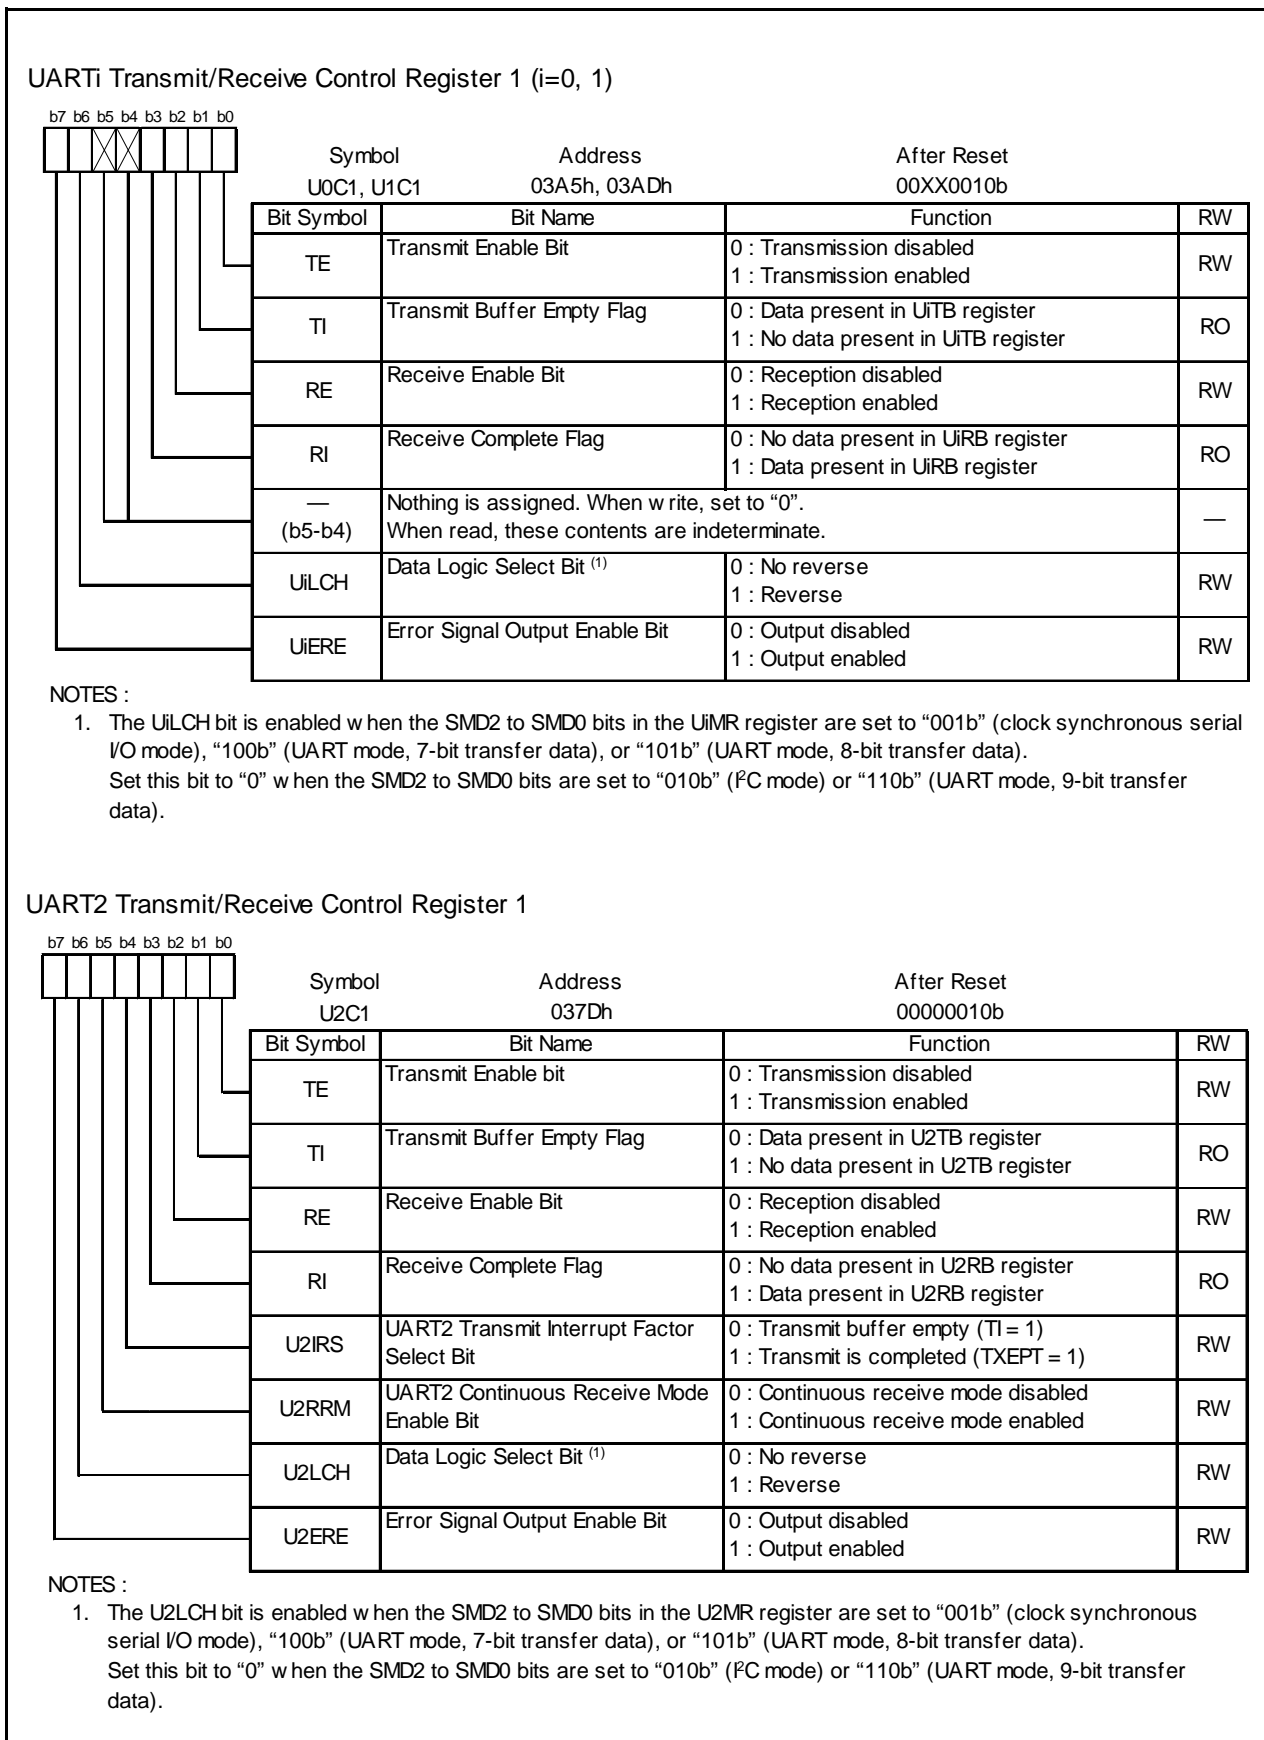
UARTi Transmit/Receive Control Register 1 (i=0, 1)

b7 b6 b5 b4 b3 b2 b1 b0

Symbol U0C1, U1C1
Address 03A5h, 03ADh
After Reset 00XX0010b

| Bit Symbol | Bit Name | Function | RW |
|---|---|---|---|
| TE | Transmit Enable Bit | 0 : Transmission disabled<br>1 : Transmission enabled | RW |
| TI | Transmit Buffer Empty Flag | 0 : Data present in UiTB register<br>1 : No data present in UiTB register | RO |
| RE | Receive Enable Bit | 0 : Reception disabled<br>1 : Reception enabled | RW |
| RI | Receive Complete Flag | 0 : No data present in UiRB register<br>1 : Data present in UiRB register | RO |
| — (b5-b4) | Nothing is assigned. When w rite, set to "0".<br>When read, these contents are indeterminate. | | — |
| UiLCH | Data Logic Select Bit $^{(1)}$ | 0 : No reverse<br>1 : Reverse | RW |
| UiERE | Error Signal Output Enable Bit | 0 : Output disabled<br>1 : Output enabled | RW |

NOTES :
1. The UiLCH bit is enabled w hen the SMD2 to SMD0 bits in the UiMR register are set to "001b" (clock synchronous serial I/O mode), "100b" (UART mode, 7-bit transfer data), or "101b" (UART mode, 8-bit transfer data).
Set this bit to "0" w hen the SMD2 to SMD0 bits are set to "010b" ($I^2C$ mode) or "110b" (UART mode, 9-bit transfer data).

UART2 Transmit/Receive Control Register 1

b7 b6 b5 b4 b3 b2 b1 b0

Symbol U2C1
Address 037Dh
After Reset 00000010b

| Bit Symbol | Bit Name | Function | RW |
|---|---|---|---|
| TE | Transmit Enable bit | 0 : Transmission disabled<br>1 : Transmission enabled | RW |
| TI | Transmit Buffer Empty Flag | 0 : Data present in U2TB register<br>1 : No data present in U2TB register | RO |
| RE | Receive Enable Bit | 0 : Reception disabled<br>1 : Reception enabled | RW |
| RI | Receive Complete Flag | 0 : No data present in U2RB register<br>1 : Data present in U2RB register | RO |
| U2IRS | UART2 Transmit Interrupt Factor Select Bit | 0 : Transmit buffer empty (TI = 1)<br>1 : Transmit is completed (TXEPT = 1) | RW |
| U2RRM | UART2 Continuous Receive Mode Enable Bit | 0 : Continuous receive mode disabled<br>1 : Continuous receive mode enabled | RW |
| U2LCH | Data Logic Select Bit $^{(1)}$ | 0 : No reverse<br>1 : Reverse | RW |
| U2ERE | Error Signal Output Enable Bit | 0 : Output disabled<br>1 : Output enabled | RW |

NOTES :
1. The U2LCH bit is enabled w hen the SMD2 to SMD0 bits in the U2MR register are set to "001b" (clock synchronous serial I/O mode), "100b" (UART mode, 7-bit transfer data), or "101b" (UART mode, 8-bit transfer data).
Set this bit to "0" w hen the SMD2 to SMD0 bits are set to "010b" ($I^2C$ mode) or "110b" (UART mode, 9-bit transfer data).